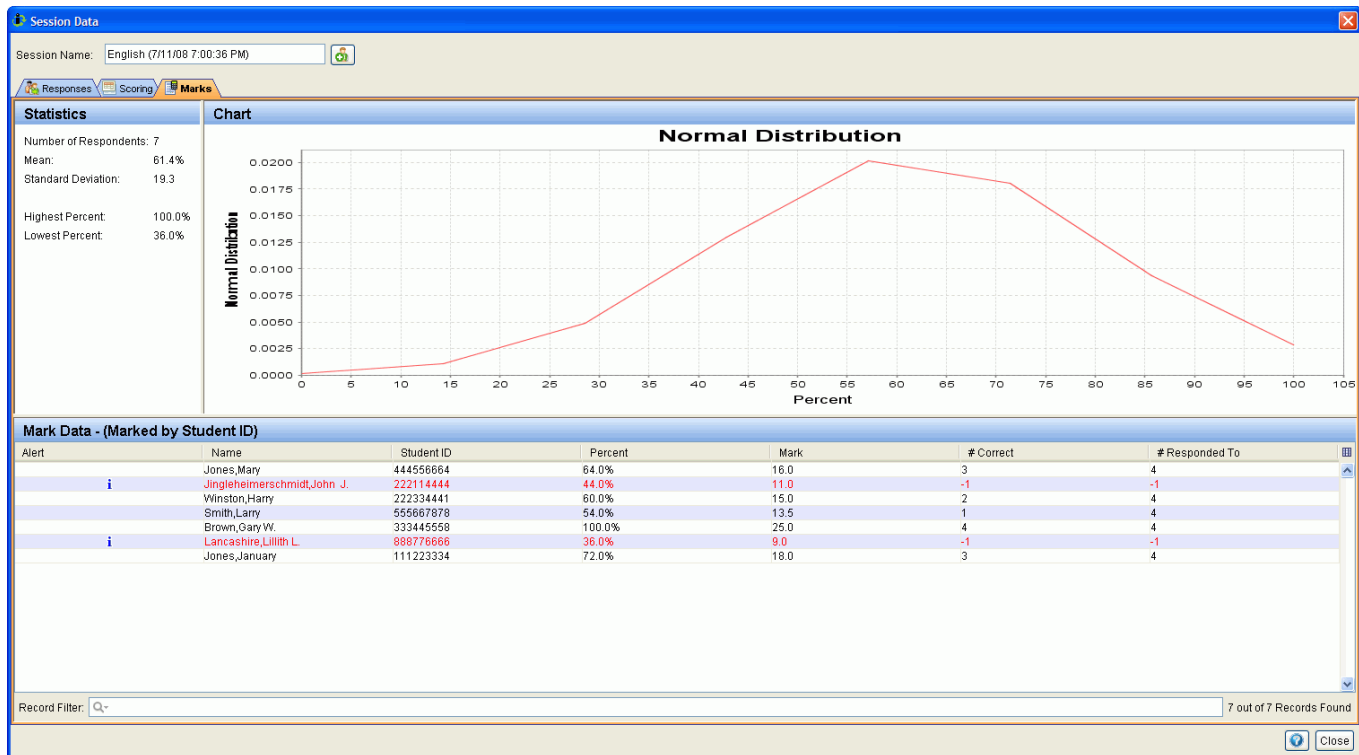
Session Data

Session Name: English (7/11/08 7:00:36 PM)

Responses Scoring Marks

Statistics

Number of Respondents: 7
Mean: 61.4%
Standard Deviation: 19.3

Highest Percent: 100.0%
Lowest Percent: 36.0%

Chart

Normal Distribution

Normal Distribution

0.0200
0.0175
0.0150
0.0125
0.0100
0.0075
0.0050
0.0025
0.0000

0 5 10 15 20 25 30 35 40 45 50 55 60 65 70 75 80 85 90 95 100 105

Percent

Mark Data - (Marked by Student ID)

| Alert | Name | Student ID | Percent | Mark | # Correct | # Responded To |
|---|---|---|---|---|---|---|
| | Jones,Mary | 444556664 | 64.0% | 16.0 | 3 | 4 |
| i | Jingleheimerschmidt,John J. | 222114444 | 44.0% | 11.0 | -1 | -1 |
| | Winston,Harry | 222334441 | 60.0% | 15.0 | 2 | 4 |
| | Smith,Larry | 555667878 | 54.0% | 13.5 | 1 | 4 |
| | Brown,Gary W. | 333445558 | 100.0% | 25.0 | 4 | 4 |
| i | Lancashire,Lillith L. | 888776666 | 36.0% | 9.0 | -1 | -1 |
| | Jones,January | 111223334 | 72.0% | 18.0 | 3 | 4 |

Record Filter:

7 out of 7 Records Found

Close